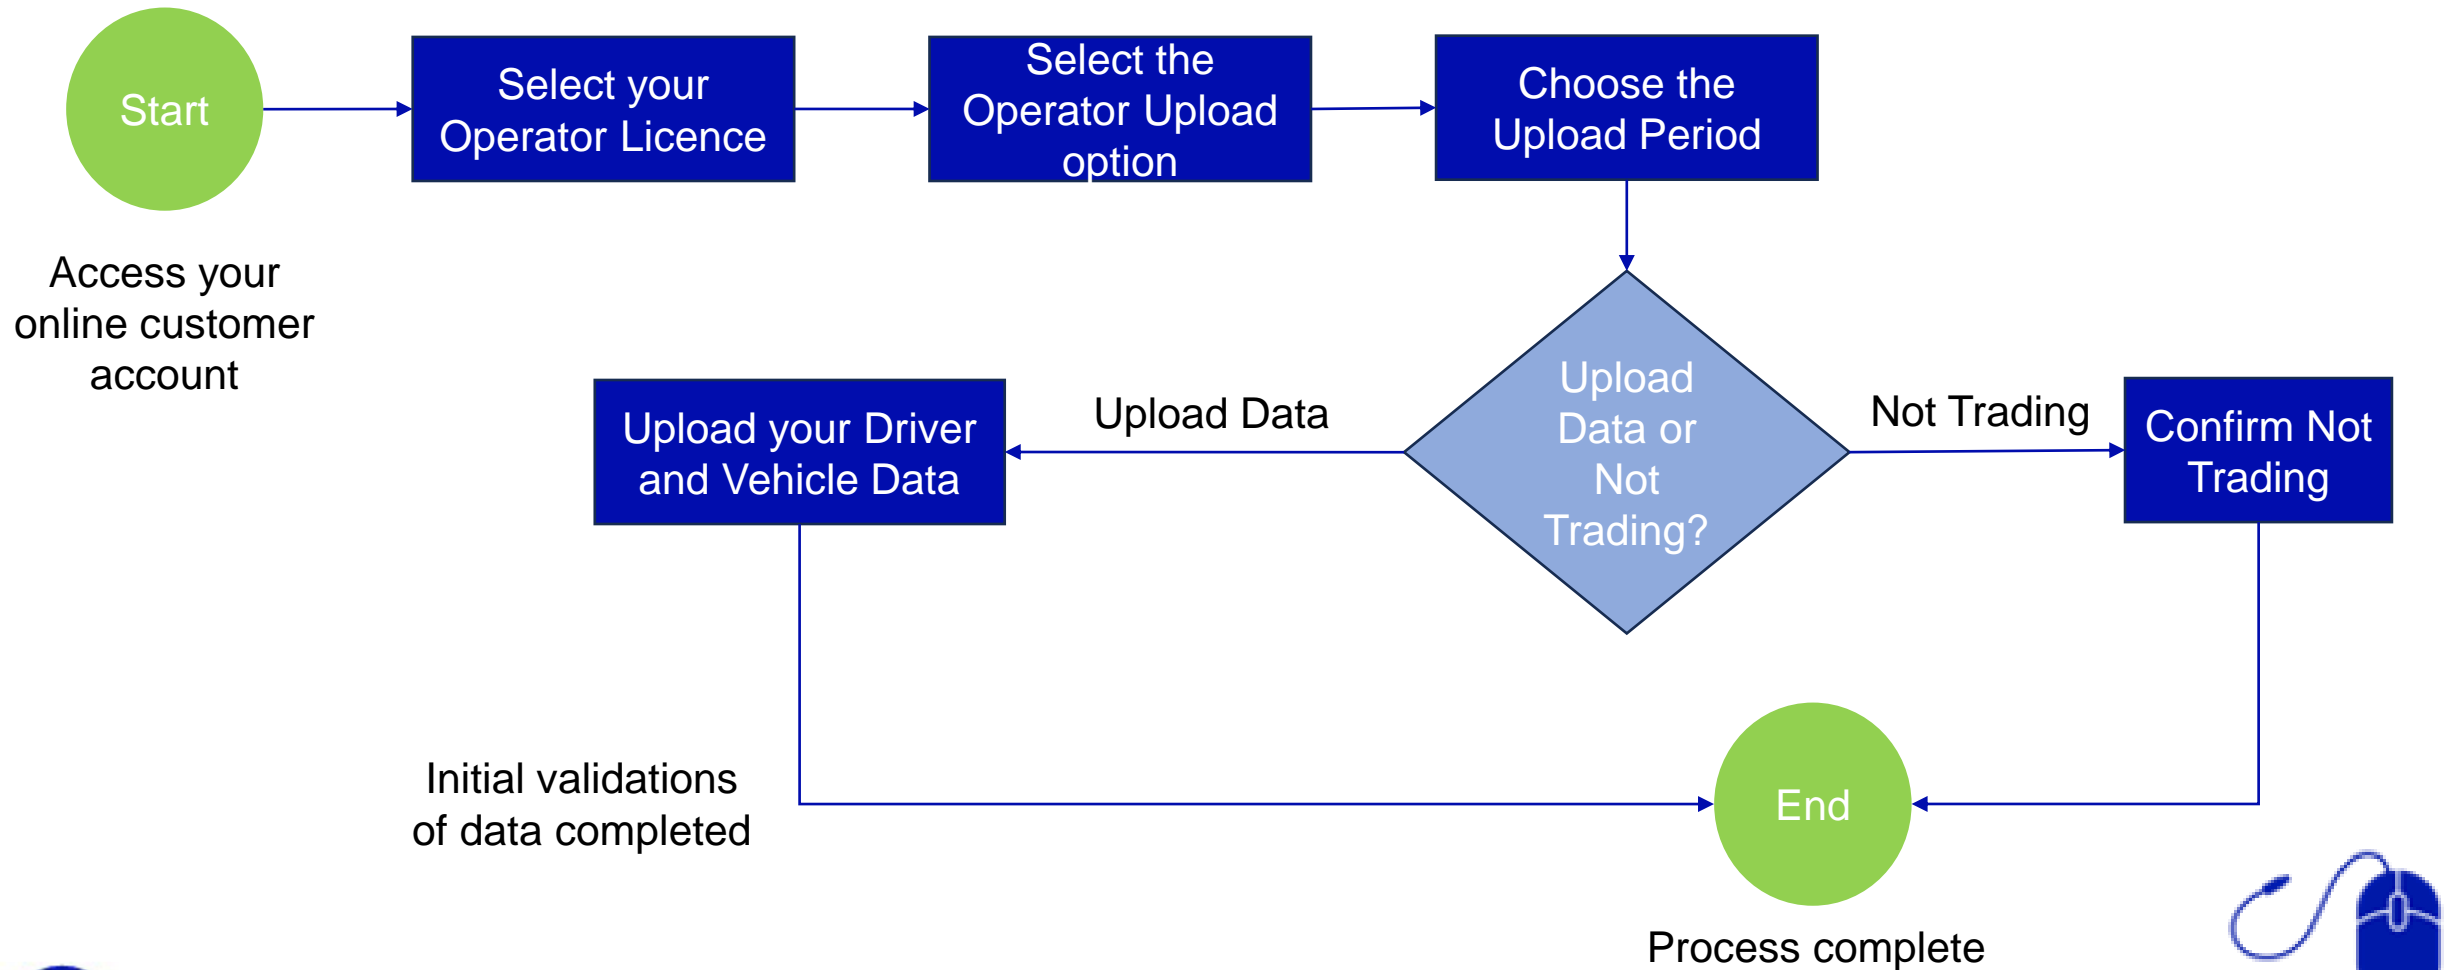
Start

Access your online customer account

Select your Operator Licence

Select the Operator Upload option

Choose the Upload Period

Upload Data or Not Trading?

Upload Data

Not Trading

Upload your Driver and Vehicle Data

Confirm Not Trading

Initial validations of data completed

End

Process complete